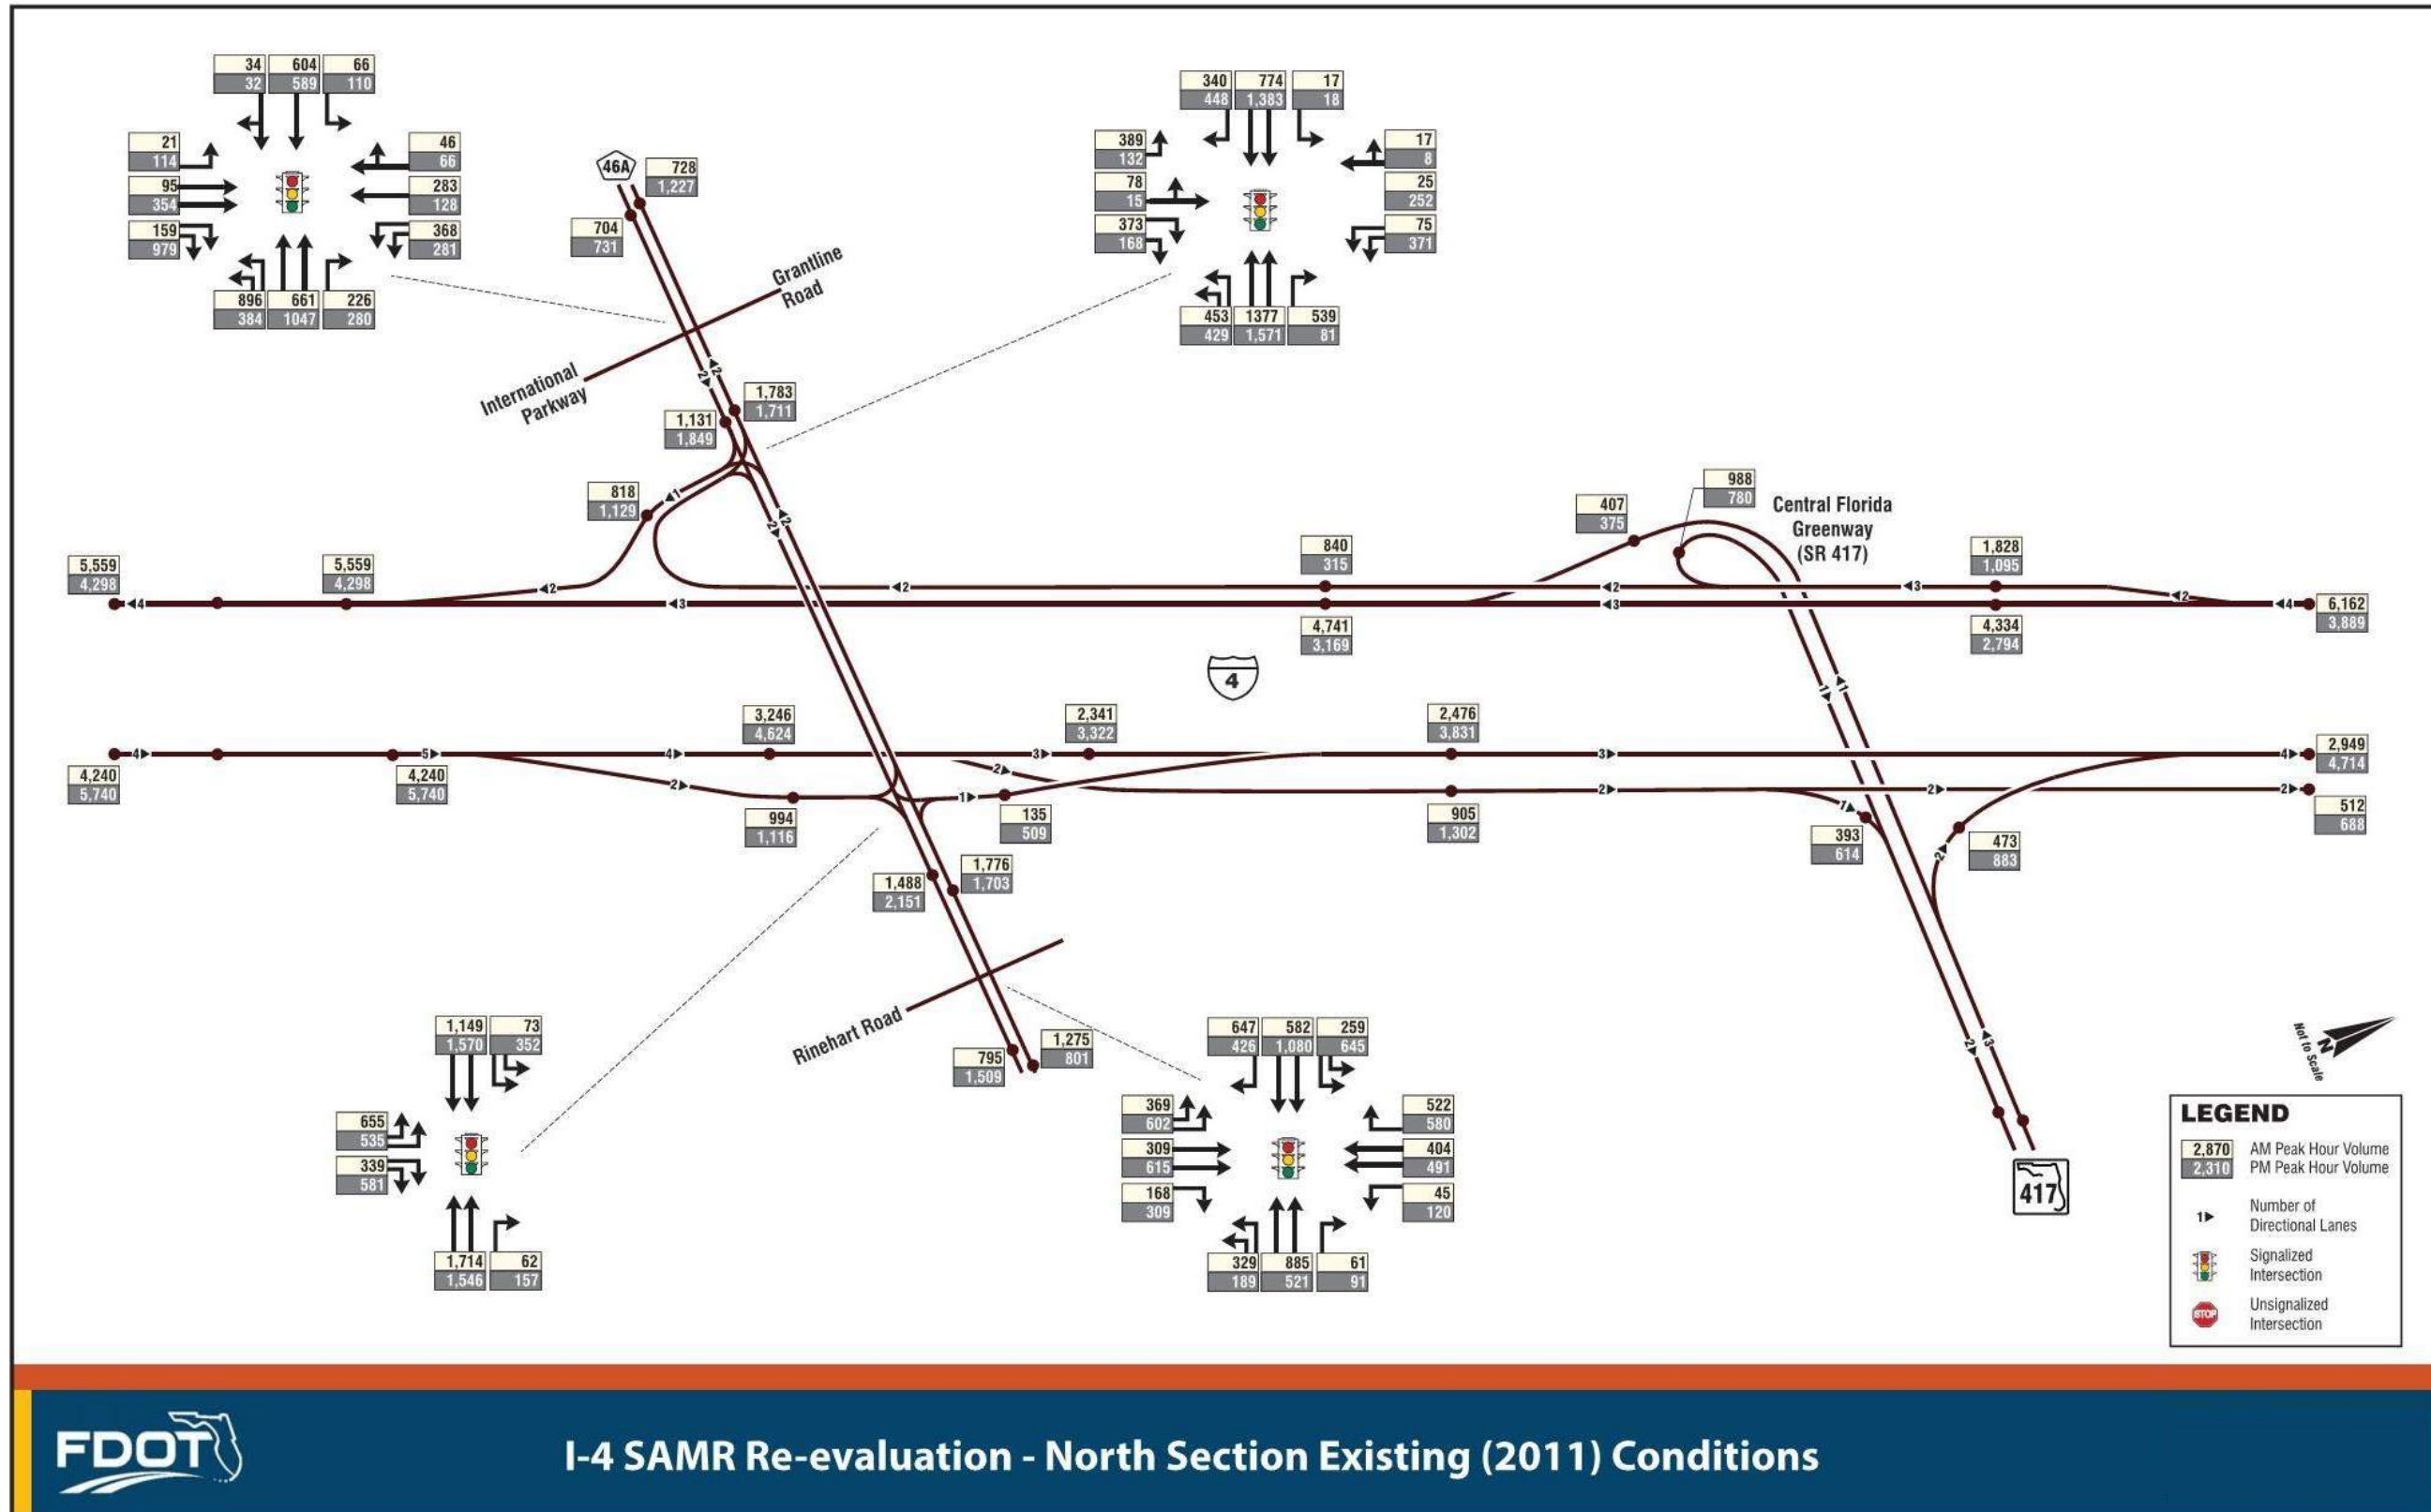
34
32
604
589
66
110
21
114
95
354
159
979
46
66
283
128
368
281
896
384
661
1047
226
280

340
448
774
1,383
17
18
389
132
78
15
373
168
17
8
25
252
75
371
453
429
1377
1,571
539
81

46A
728
1,227
704
731
Grantline Road
International Parkway
1,783
1,711
1,131
1,849
818
1,129
1
2
2
2
2
5,559
4,298
4
5,559
4,298
2
3
2
840
315
4,741
3,169
407
375
988
780
Central Florida Greenway (SR 417)
2
3
3
1,828
1,095
4,334
2,794
2
4
6,162
3,889
4
1
1

4,240
5,740
4
5
4,240
5,740
3,246
4,624
4
2
994
1,116
1
135
509
2
2,341
3,322
3
2,476
3,831
905
1,302
3
2
2
4
2,949
4,714
2
512
688
1
393
614
2
473
883
1,488
2,151
1,776
1,703
Rinehart Road
795
1,509
1,275
801
2
3
417

1,149
1,570
73
352
655
535
339
581
1,714
1,546
62
157

647
426
582
1,080
259
645
369
602
309
615
168
309
522
580
404
491
45
120
329
189
885
521
61
91

Not to Scale
N

LEGEND
2,870
2,310
AM Peak Hour Volume
PM Peak Hour Volume
1
Number of Directional Lanes
Signalized Intersection
STOP
Unsignalized Intersection

FDOT
I-4 SAMR Re-evaluation - North Section Existing (2011) Conditions